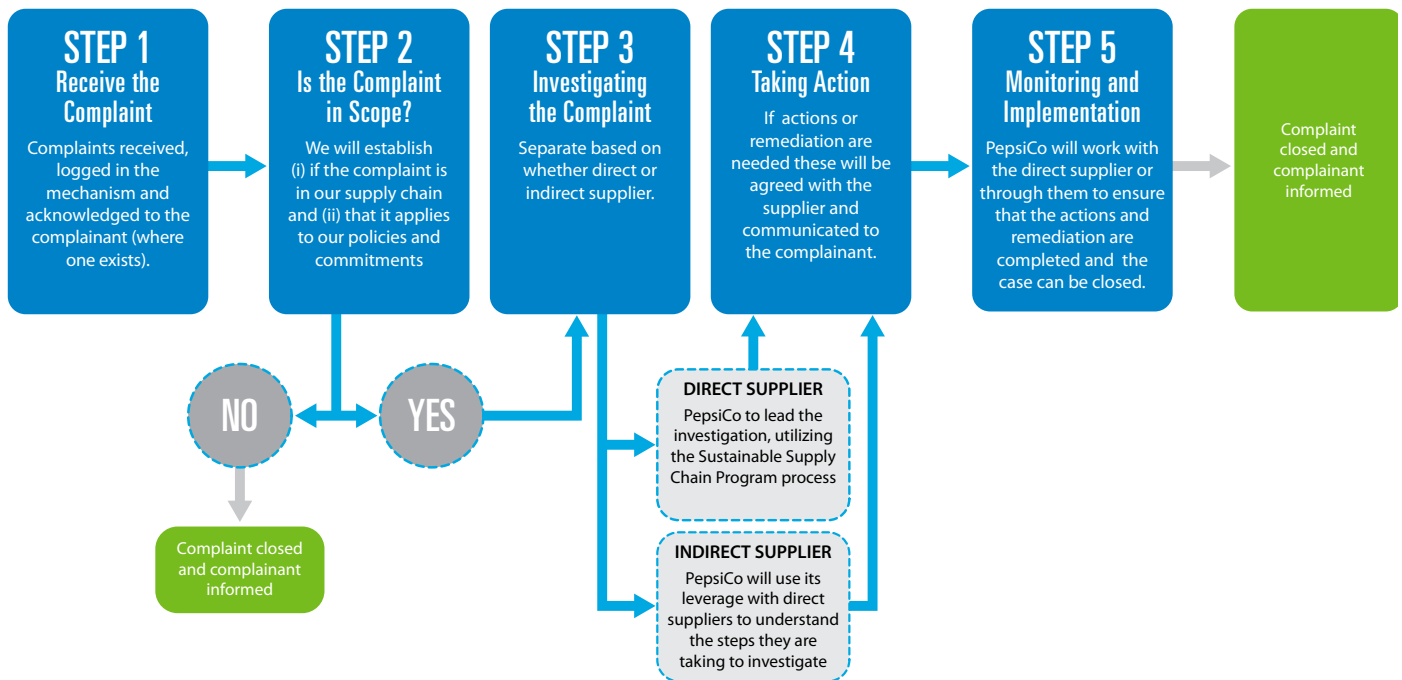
STEP 1
Receive the Complaint
Complaints received, logged in the mechanism and acknowledged to the complainant (where one exists).

STEP 2
Is the Complaint in Scope?
We will establish (i) if the complaint is in our supply chain and (ii) that it applies to our policies and commitments

STEP 3
Investigating the Complaint
Separate based on whether direct or indirect supplier.

STEP 4
Taking Action
If actions or remediation are needed these will be agreed with the supplier and communicated to the complainant.

STEP 5
Monitoring and Implementation
PepsiCo will work with the direct supplier or through them to ensure that the actions and remediation are completed and the case can be closed.

Complaint closed and complainant informed

NO

YES

Complaint closed and complainant informed

DIRECT SUPPLIER
PepsiCo to lead the investigation, utilizing the Sustainable Supply Chain Program process

INDIRECT SUPPLIER
PepsiCo will use its leverage with direct suppliers to understand the steps they are taking to investigate